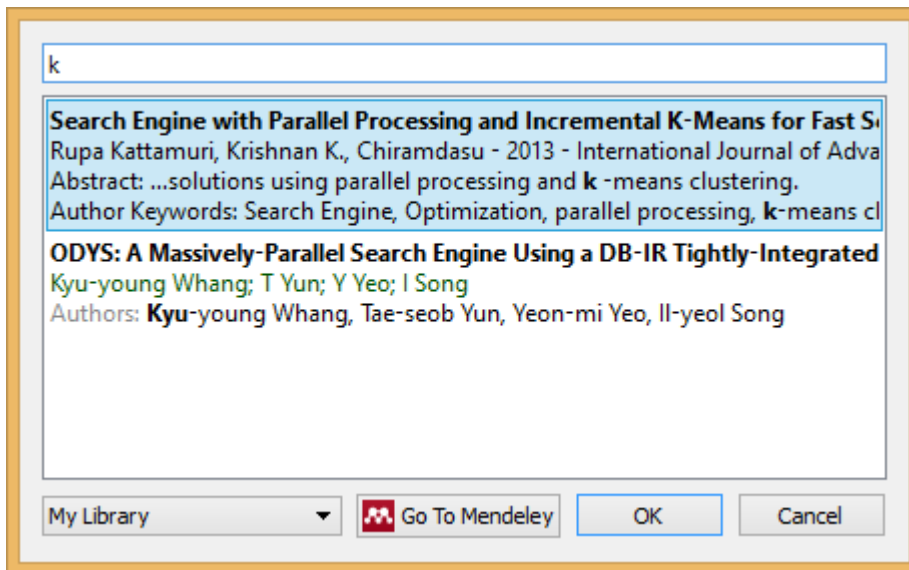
k

Search Engine with Parallel Processing and Incremental K-Means for Fast S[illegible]
Rupa Kattamuri, Krishnan K., Chiramdasu - 2013 - International Journal of Adva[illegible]
Abstract: ...solutions using parallel processing and **k** -means clustering.
Author Keywords: Search Engine, Optimization, parallel processing, **k**-means cl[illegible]

ODYS: A Massively-Parallel Search Engine Using a DB-IR Tightly-Integrated
Kyu-young Whang; T Yun; Y Yeo; I Song
Authors: **Kyu**-young Whang, Tae-seob Yun, Yeon-mi Yeo, Il-yeol Song

My Library

Go To Mendeley

OK

Cancel